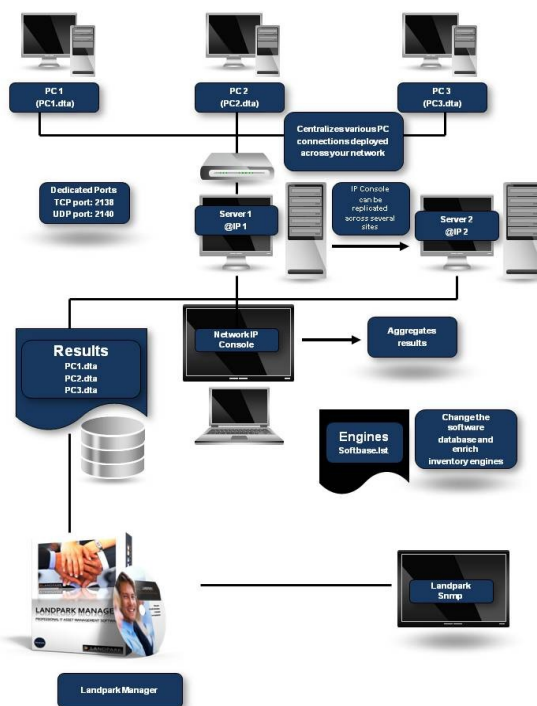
PC 1
(PC1.dta)

PC 2
(PC2.dta)

PC 3
(PC3.dta)

Centralizes various PC connections deployed across your network

Dedicated Ports
TCP port: 2138
UDP port: 2140

Server 1
@IP 1

IP Console can be replicated across several sites

Server 2
@IP 2

Results
PC1.dta
PC2.dta
PC3.dta

Network IP Console

Aggregates results

Engines
Softbase.lst

Change the software database and enrich inventory engines

LANDPARK MANAGE
PROFESSIONAL IT ASSET MANAGEMENT SOFTW

Landpark Snmp

Landpark Manager